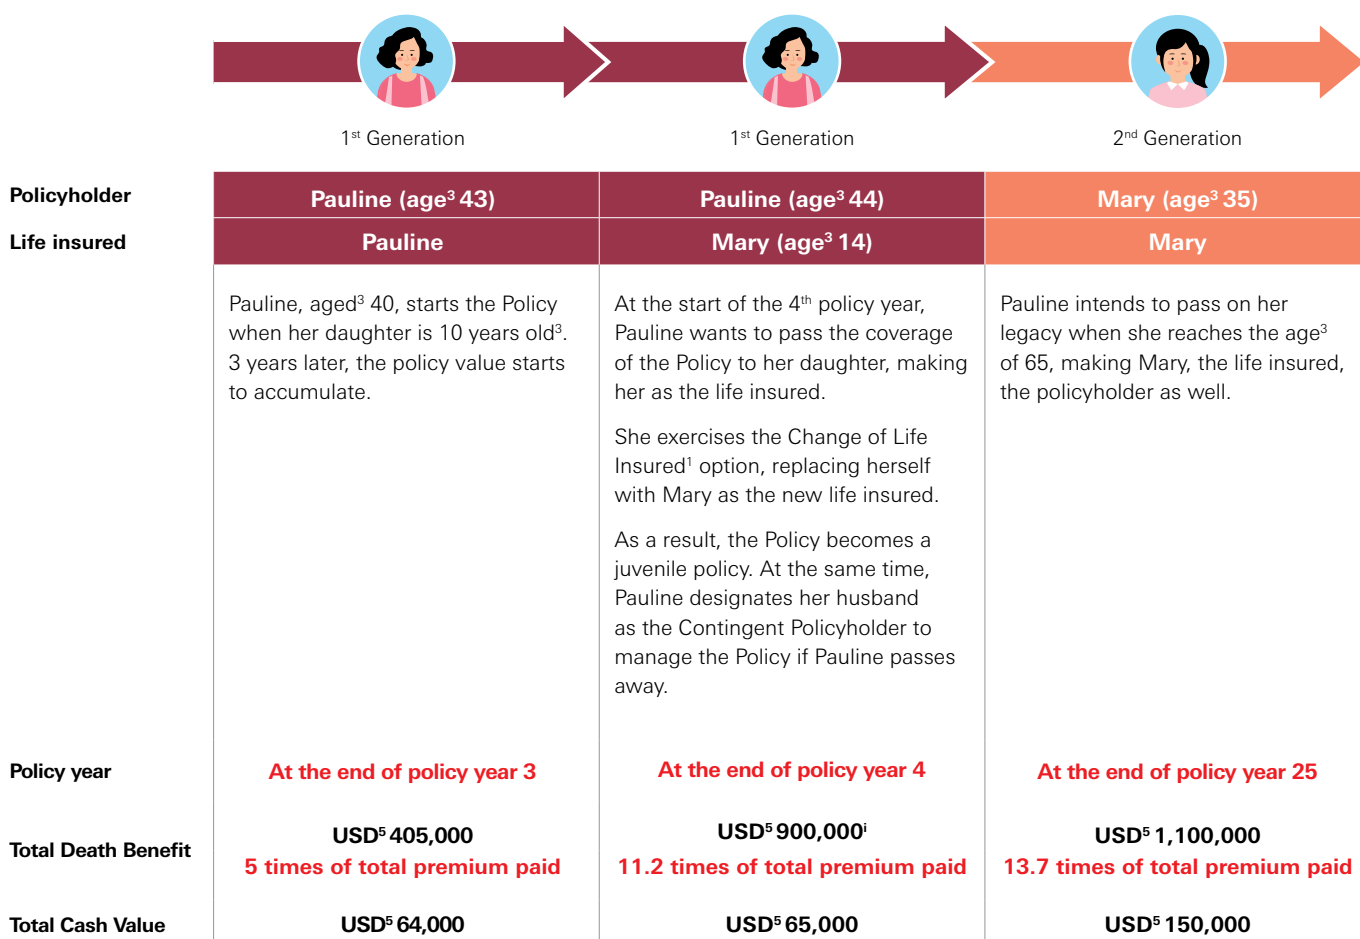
1st Generation

1st Generation

2nd Generation

| | | | |
|---|---|---|---|
| Policyholder | Pauline (age$^3$ 43) | Pauline (age$^3$ 44) | Mary (age$^3$ 35) |
| Life insured | Pauline | Mary (age$^3$ 14) | Mary |
| | Pauline, aged$^3$ 40, starts the Policy when her daughter is 10 years old$^3$. 3 years later, the policy value starts to accumulate. | At the start of the 4th policy year, Pauline wants to pass the coverage of the Policy to her daughter, making her as the life insured.<br><br>She exercises the Change of Life Insured$^1$ option, replacing herself with Mary as the new life insured.<br><br>As a result, the Policy becomes a juvenile policy. At the same time, Pauline designates her husband as the Contingent Policyholder to manage the Policy if Pauline passes away. | Pauline intends to pass on her legacy when she reaches the age$^3$ of 65, making Mary, the life insured, the policyholder as well. |
| Policy year | At the end of policy year 3 | At the end of policy year 4 | At the end of policy year 25 |
| Total Death Benefit | USD$^5$ 405,000<br>5 times of total premium paid | USD$^5$ 900,000$^i$<br>11.2 times of total premium paid | USD$^5$ 1,100,000<br>13.7 times of total premium paid |
| Total Cash Value | USD$^5$ 64,000 | USD$^5$ 65,000 | USD$^5$ 150,000 |